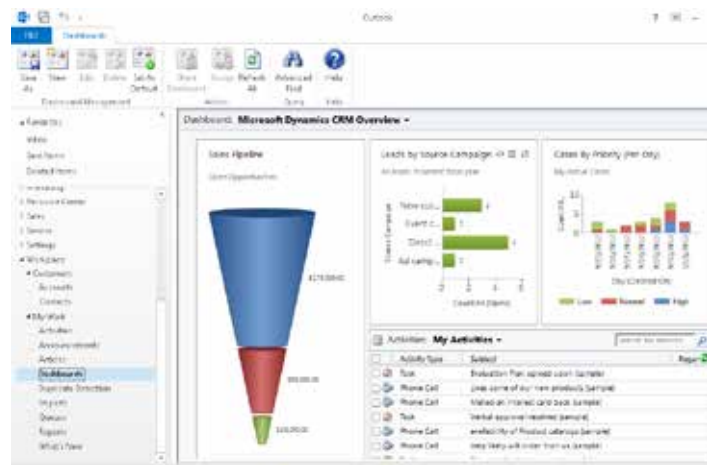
Outlook

File Dashboards

Save As New Edit Delete Set As Default Share Dashboard Assign Refresh All Advanced Find Help

Dashboard Management Actions Query Help

Favorites
Inbox
Sent Items
Deleted Items

Workplace
Customers
Accounts
Contacts
My Work
Activities
Announcements
Articles
Dashboards
Duplicate Detection
Imports
Queues
Reports
What's New

Dashboard: Microsoft Dynamics CRM Overview

Sales Pipeline
Open Opportunities

$170,000.00

$60,000.00

$10,000.00

Leads by Source Campaign
All leads received from year

Campaign
Count (Name)

Cases By Priority (Per Day)
My Active Cases

Low Normal High

Activities: My Activities

Activity Type Subject Regarding
Task Evaluation Plan agreed upon (sample)
Phone Call Likes some of our new products (sample)
Phone Call Mailed an interest card back (sample)
Task Verbal approval received (sample)
Phone Call Availability of Product catalogs (sample)
Phone Call Very likely will order from us (sample)